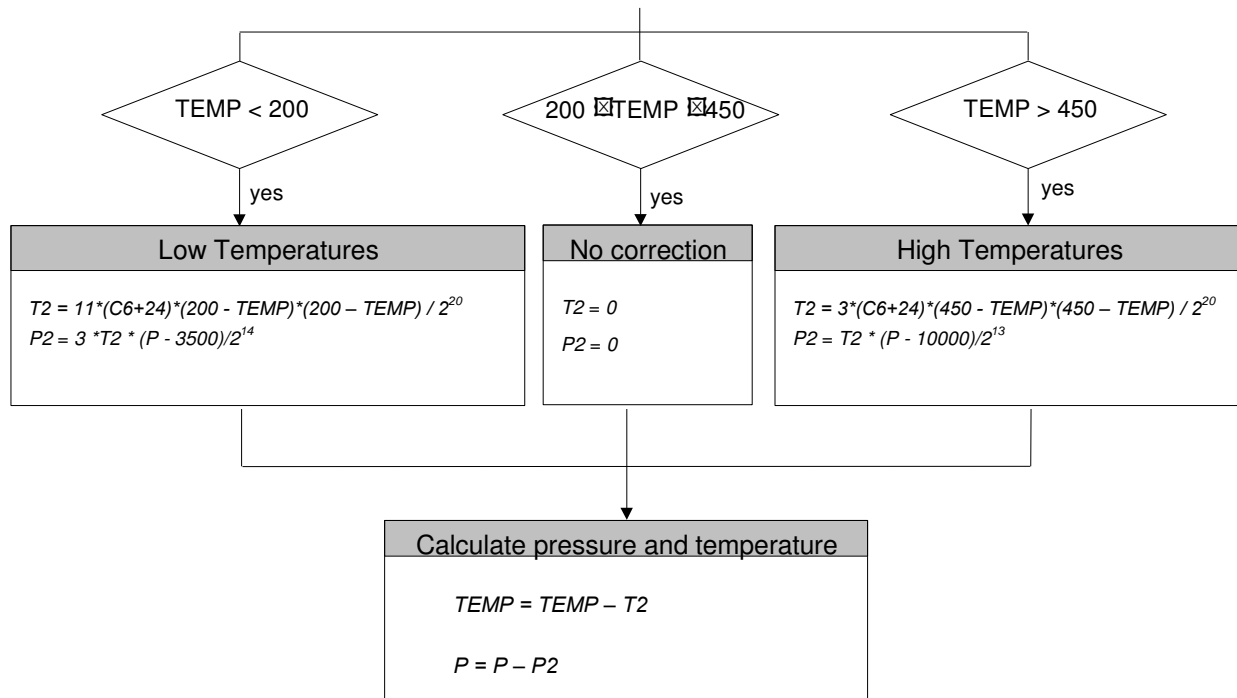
TEMP < 200

200 ☒TEMP ☒450

TEMP > 450

yes

yes

yes

Low Temperatures

$T2 = 11*(C6+24)*(200 - TEMP)*(200 – TEMP) / 2^{20}$
$P2 = 3 *T2 * (P - 3500)/2^{14}$

No correction

$T2 = 0$

$P2 = 0$

High Temperatures

$T2 = 3*(C6+24)*(450 - TEMP)*(450 – TEMP) / 2^{20}$
$P2 = T2 * (P - 10000)/2^{13}$

Calculate pressure and temperature

$TEMP = TEMP – T2$

$P = P – P2$